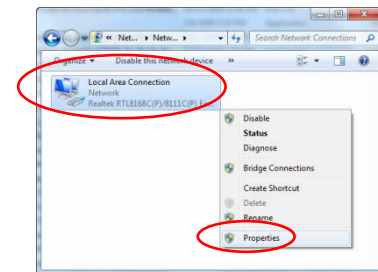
« Net... › Netw... ›
Search Network Connections
Organize ▾ Disable this network device »
Local Area Connection
Network
Realtek RTL8168C(P)/8111C(P) Fa...
Disable
Status
Diagnose
Bridge Connections
Create Shortcut
Delete
Rename
Properties